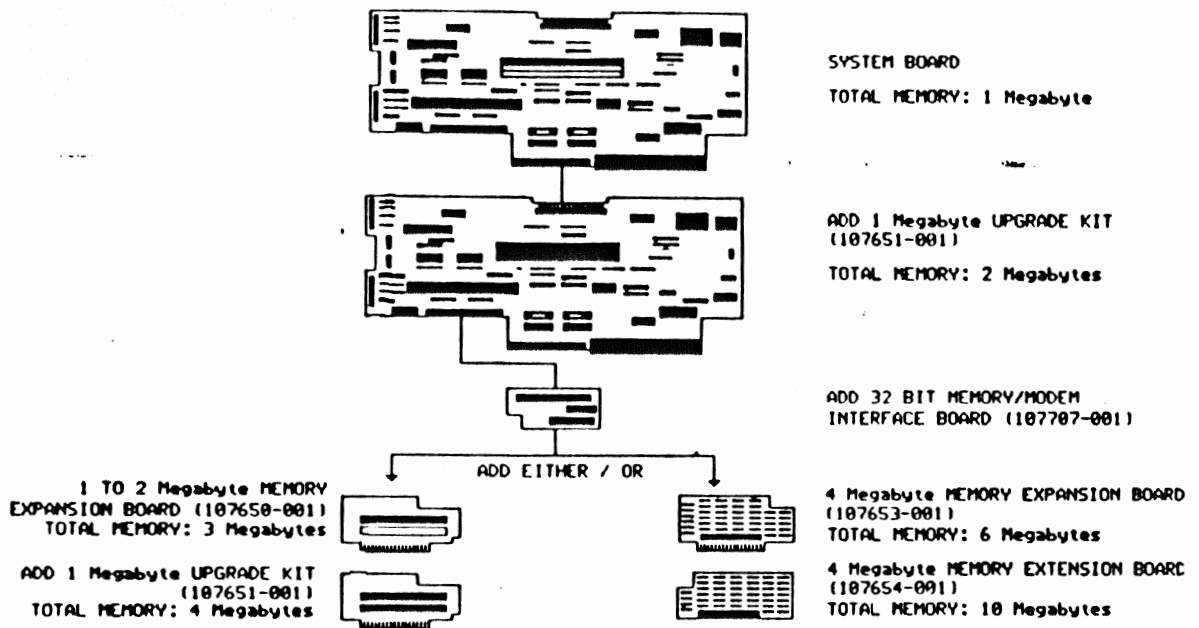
SYSTEM BOARD

TOTAL MEMORY: 1 Megabyte

ADD 1 Megabyte UPGRADE KIT (107651-001)

TOTAL MEMORY: 2 Megabytes

ADD 32 BIT MEMORY/MODEM INTERFACE BOARD (107707-001)

ADD EITHER / OR

1 TO 2 Megabyte MEMORY EXPANSION BOARD (107650-001)
TOTAL MEMORY: 3 Megabytes

ADD 1 Megabyte UPGRADE KIT (107651-001)
TOTAL MEMORY: 4 Megabytes

4 Megabyte MEMORY EXPANSION BOARD (107653-001)
TOTAL MEMORY: 6 Megabytes

4 Megabyte MEMORY EXTENSION BOARC (107654-001)
TOTAL MEMORY: 10 Megabytes